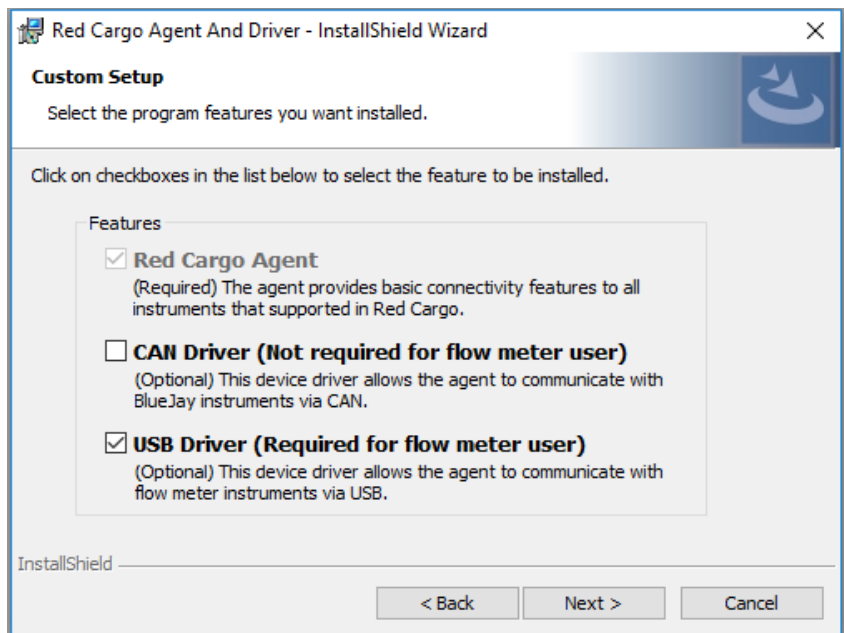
Red Cargo Agent And Driver - InstallShield Wizard

Custom Setup

Select the program features you want installed.

Click on checkboxes in the list below to select the feature to be installed.

Features

Red Cargo Agent

(Required) The agent provides basic connectivity features to all instruments that supported in Red Cargo.

CAN Driver (Not required for flow meter user)

(Optional) This device driver allows the agent to communicate with BlueJay instruments via CAN.

USB Driver (Required for flow meter user)

(Optional) This device driver allows the agent to communicate with flow meter instruments via USB.

InstallShield

< Back

Next >

Cancel